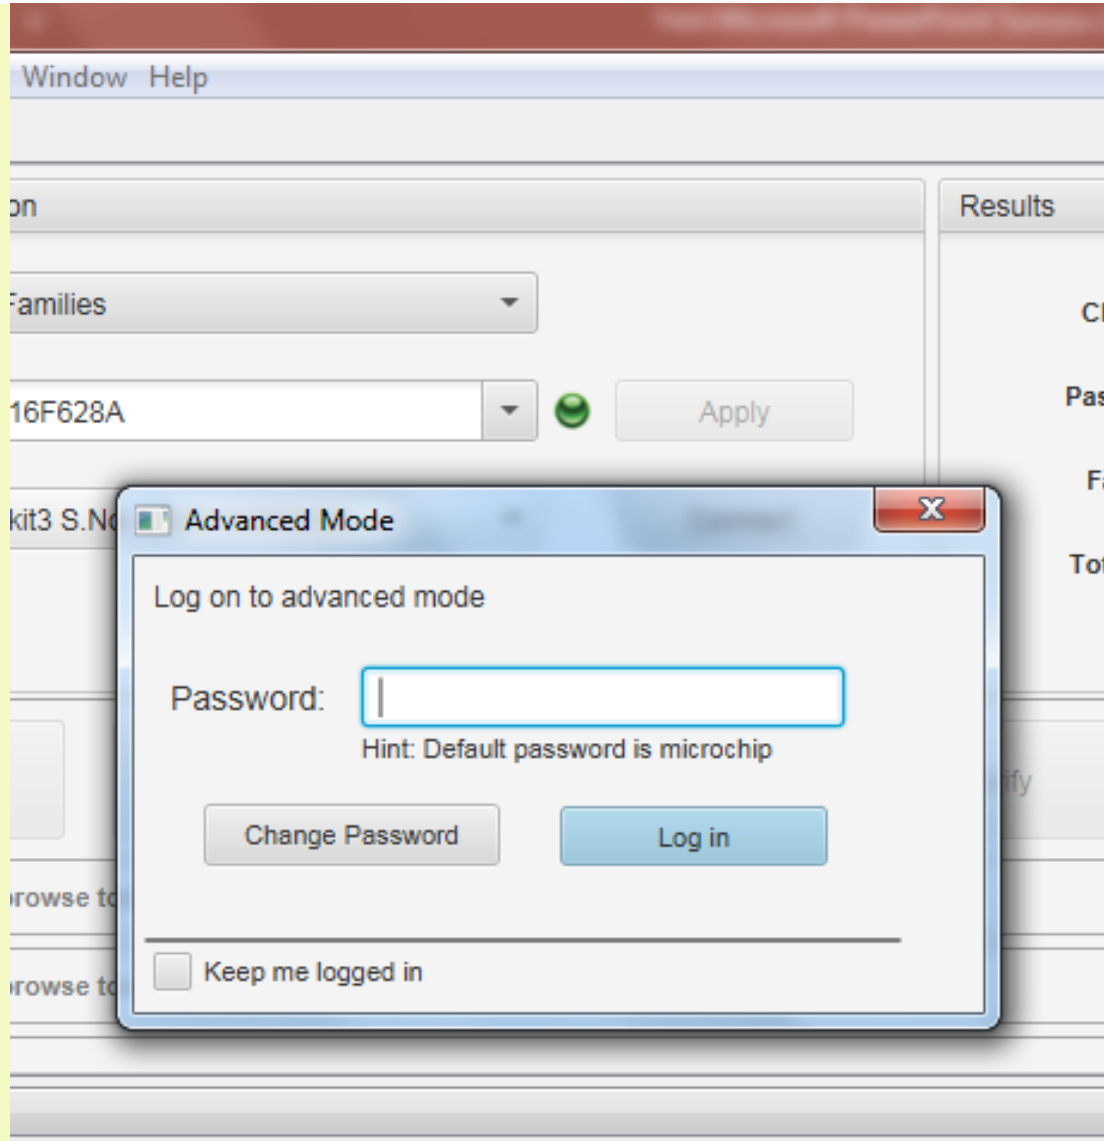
Window Help

on

Results

Families

Cl

16F628A

Apply

Pas

kit3 S.N

Fa

Advanced Mode

Tot

Log on to advanced mode

Password:

Hint: Default password is microchip

ify

Change Password

Log in

rowse to

rowse to

Keep me logged in